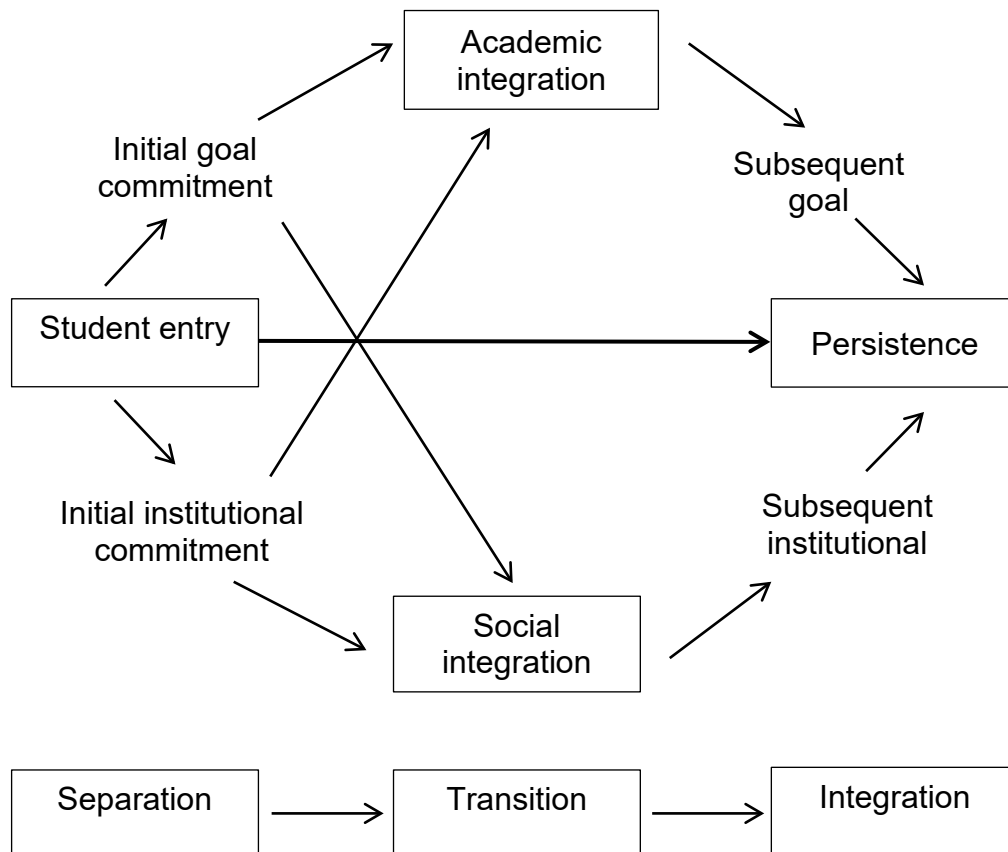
Academic integration

Initial goal commitment

Subsequent goal

Student entry

Persistence

Initial institutional commitment

Subsequent institutional

Social integration

Separation

Transition

Integration